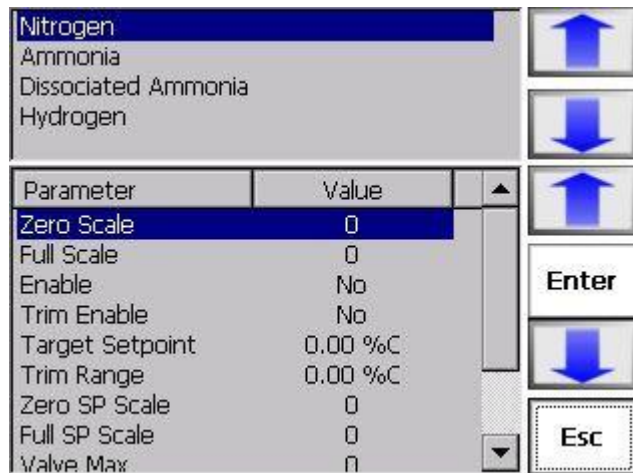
Nitrogen
Ammonia
Dissociated Ammonia
Hydrogen

| Parameter | Value |
|---|---|
| Zero Scale | 0 |
| Full Scale | 0 |
| Enable | No |
| Trim Enable | No |
| Target Setpoint | 0.00 %C |
| Trim Range | 0.00 %C |
| Zero SP Scale | 0 |
| Full SP Scale | 0 |
| Valve Max | 0 |

Enter

Esc